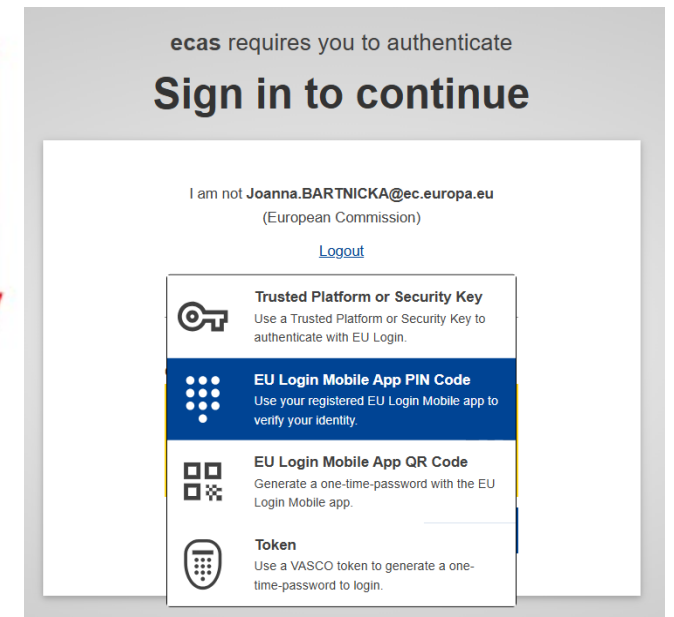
**ecas** requires you to authenticate

# Sign in to continue

I am not **Joanna.BARTNICKA@ec.europa.eu**
(European Commission)

Logout

**Trusted Platform or Security Key**
Use a Trusted Platform or Security Key to authenticate with EU Login.

**EU Login Mobile App PIN Code**
Use your registered EU Login Mobile app to verify your identity.

**EU Login Mobile App QR Code**
Generate a one-time-password with the EU Login Mobile app.

**Token**
Use a VASCO token to generate a one-time-password to login.